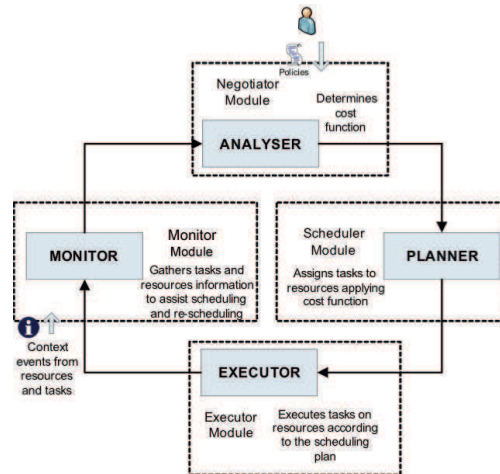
Policies

Negotiator Module

Determines cost function

ANALYSER

MONITOR

Monitor Module

Gathers tasks and resources information to assist scheduling and re-scheduling

Scheduler Module

Assigns tasks to resources applying cost function

PLANNER

Context events from resources and tasks

EXECUTOR

Executor Module

Executes tasks on resources according to the scheduling plan